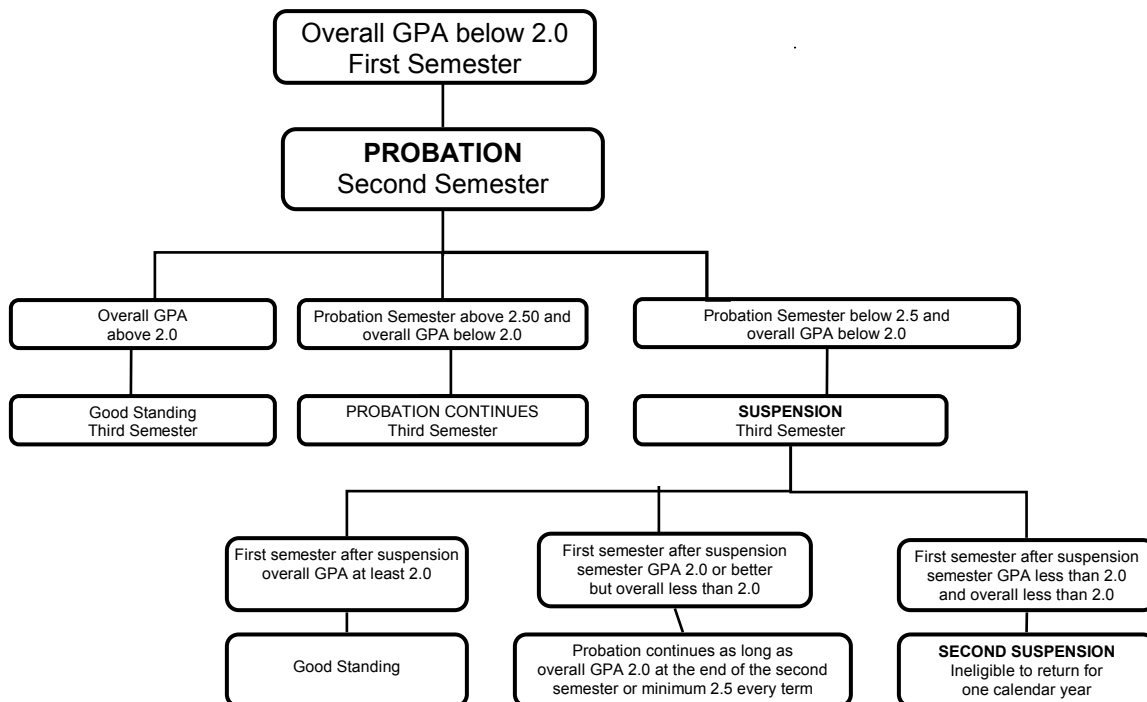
Overall GPA below 2.0
First Semester

**PROBATION**
Second Semester

Overall GPA
above 2.0

Probation Semester above 2.50 and overall GPA below 2.0

Probation Semester below 2.5 and overall GPA below 2.0

Good Standing
Third Semester

PROBATION CONTINUES
Third Semester

**SUSPENSION**
Third Semester

First semester after suspension overall GPA at least 2.0

First semester after suspension semester GPA 2.0 or better but overall less than 2.0

First semester after suspension semester GPA less than 2.0 and overall less than 2.0

Good Standing

Probation continues as long as overall GPA 2.0 at the end of the second semester or minimum 2.5 every term

**SECOND SUSPENSION**
Ineligible to return for one calendar year